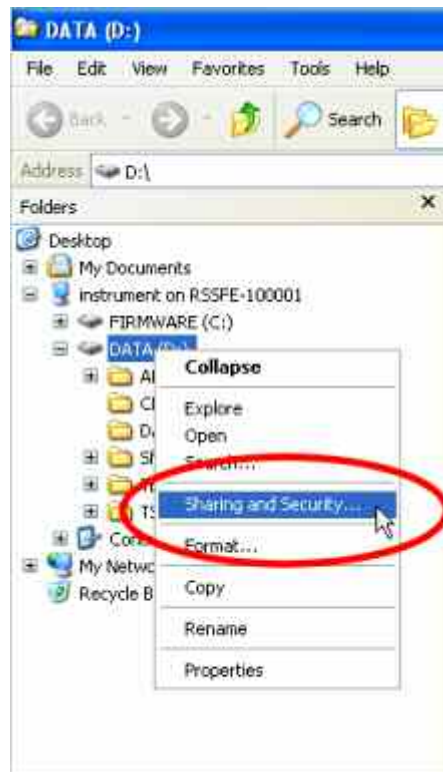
DATA (D:)

File Edit View Favorites Tools Help

Back Search

Address D:\

Folders ×

Desktop
My Documents
instrument on RSSFE-100001
FIRMWARE (C:)
DATA (D:)
Al
Cl
D
Sl
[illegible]
TS
Con
My Netwo
Recycle B

Collapse
Explore
Open
Search...
Sharing and Security...
Format...
Copy
Rename
Properties